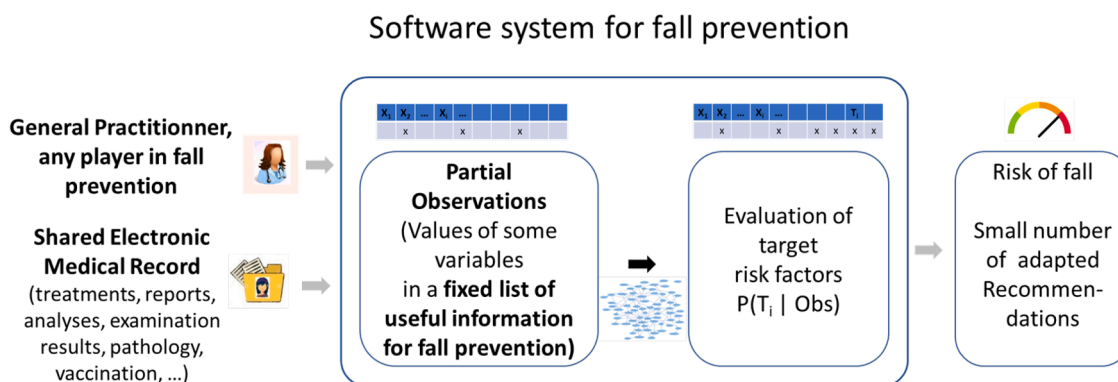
Software system for fall prevention

General Practitionner, any player in fall prevention

Shared Electronic Medical Record (treatments, reports, analyses, examination results, pathology, vaccination, ...)

| $X_1$ | $X_2$ | ... | $X_i$ | ... | | | |
|---|---|---|---|---|---|---|---|
| | x | | x | | | x | |

Partial Observations (Values of some variables in a fixed list of useful information for fall prevention)

| $X_1$ | $X_2$ | ... | $X_i$ | ... | | | $T_i$ | |
|---|---|---|---|---|---|---|---|---|
| | x | | x | | x | x | x | x |

Evaluation of target risk factors P($T_i$ | Obs)

Risk of fall

Small number of adapted Recommendations